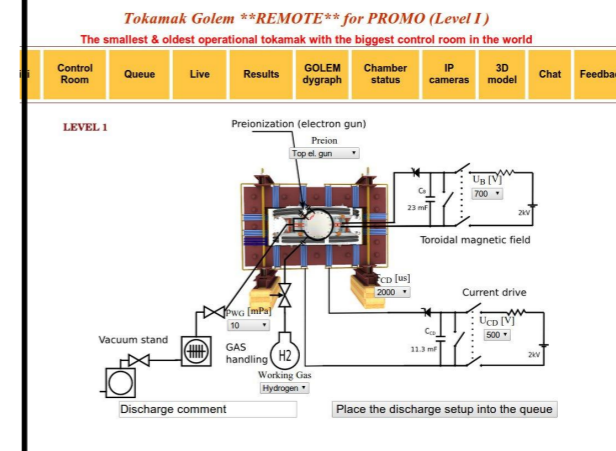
Tokamak Golem **REMOTE** for PROMO (Level I)

The smallest & oldest operational tokamak with the biggest control room in the world

| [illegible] | Control Room | Queue | Live | Results | GOLEM dygraph | Chamber status | IP cameras | 3D model | Chat | Feedba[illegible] |
|---|---|---|---|---|---|---|---|---|---|---|

LEVEL 1

Preionization (electron gun)

Preion

Top el. gun

$C_B$

23 mF

$U_B$ [V]

700

2kV

Toroidal magnetic field

$\tau_{CD}$ [us]

2000

Current drive

$p_{WG}$ [mPa]

10

$C_{CD}$

11.3 mF

$U_{CD}$ [V]

500

2kV

Vacuum stand

GAS handling

H2

Working Gas

Hydrogen

Discharge comment

Place the discharge setup into the queue